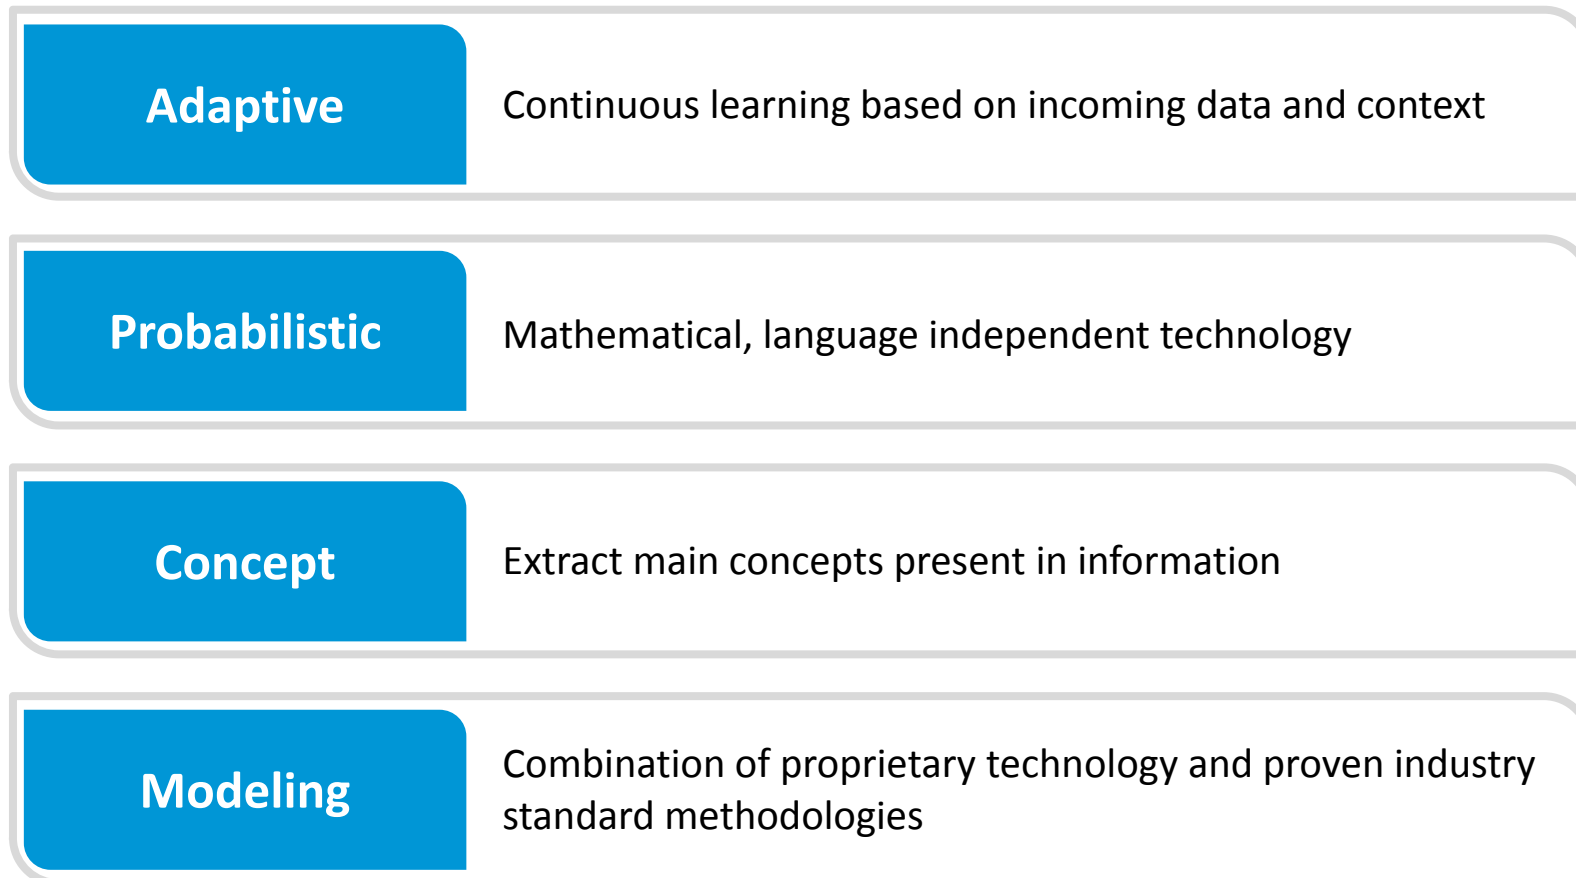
Adaptive

Continuous learning based on incoming data and context

Probabilistic

Mathematical, language independent technology

Concept

Extract main concepts present in information

Modeling

Combination of proprietary technology and proven industry standard methodologies